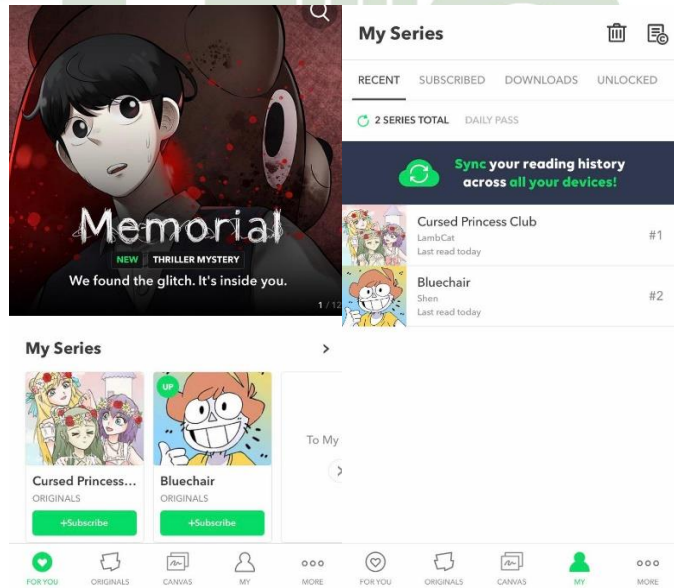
Memorial
NEW THRILLER MYSTERY
We found the glitch. It's inside you.
1 / 12

My Series >

Cursed Princess...
ORIGINALS
+Subscribe

UP
Bluechair
ORIGINALS
+Subscribe

To My

FOR YOU ORIGINALS CANVAS MY MORE

My Series

RECENT SUBSCRIBED DOWNLOADS UNLOCKED

2 SERIES TOTAL DAILY PASS

Sync your reading history across all your devices!

Cursed Princess Club
LambCat
Last read today
#1

Bluechair
Shen
Last read today
#2

FOR YOU ORIGINALS CANVAS MY MORE